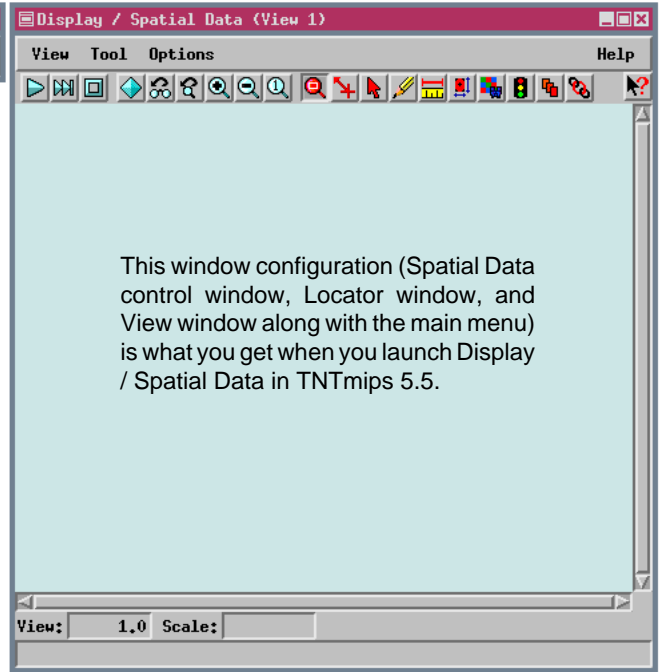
Display / Spatial Data (View 1)

View Tool Options Help

This window configuration (Spatial Data control window, Locator window, and View window along with the main menu) is what you get when you launch Display / Spatial Data in TNTmips 5.5.

View: 1.0 Scale: